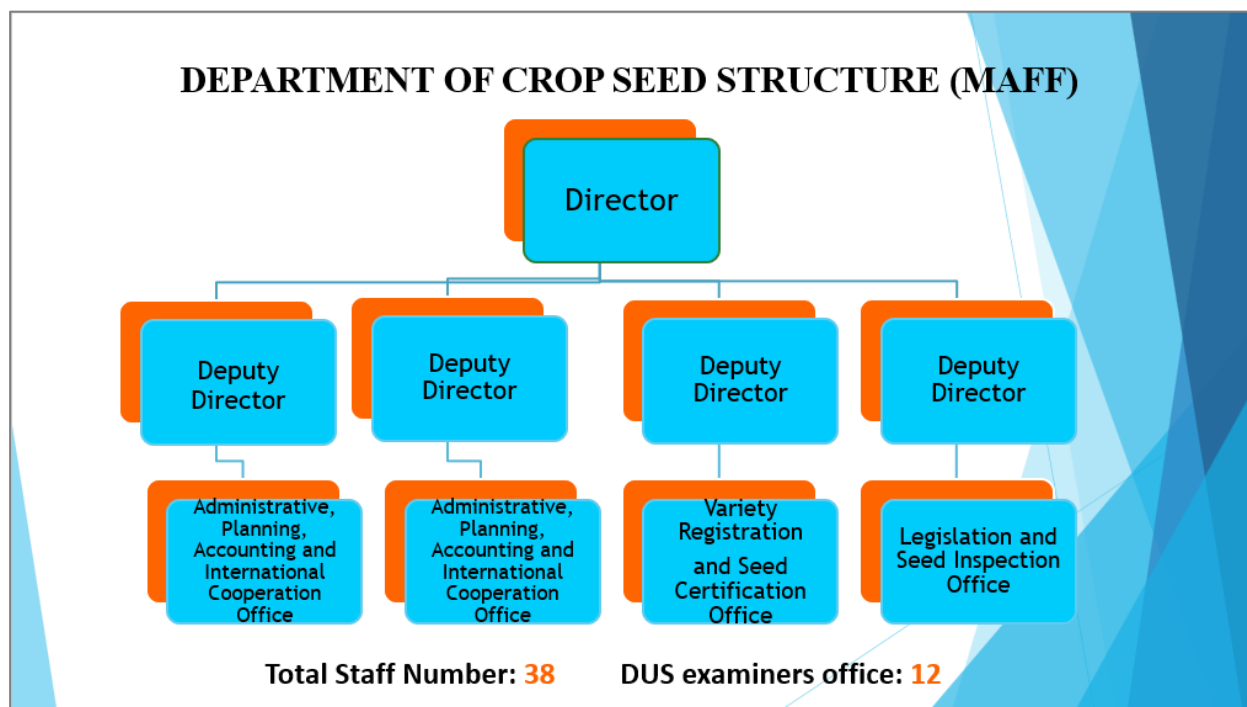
DEPARTMENT OF CROP SEED STRUCTURE (MAFF)

Director

Deputy Director

Deputy Director

Deputy Director

Deputy Director

Administrative, Planning, Accounting and International Cooperation Office

Administrative, Planning, Accounting and International Cooperation Office

Variety Registration and Seed Certification Office

Legislation and Seed Inspection Office

Total Staff Number: 38 DUS examiners office: 12